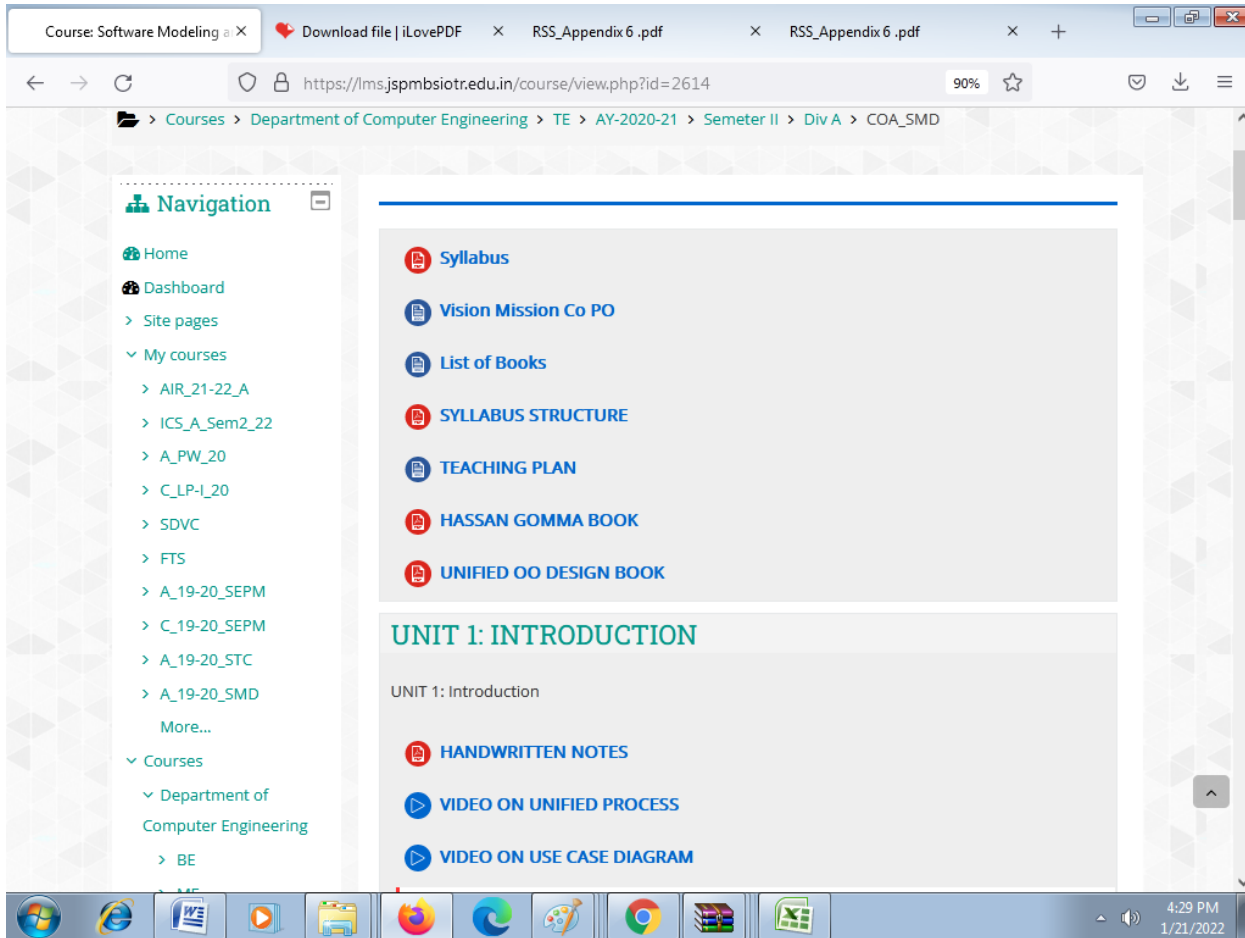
Course: Software Modeling a ×
Download file | iLovePDF ×
RSS_Appendix 6 .pdf ×
RSS_Appendix 6 .pdf ×
+

https://lms.jspmbsiotr.edu.in/course/view.php?id=2614
90%

> Courses > Department of Computer Engineering > TE > AY-2020-21 > Semeter II > Div A > COA_SMD

Navigation

Home
Dashboard
> Site pages
My courses
> AIR_21-22_A
> ICS_A_Sem2_22
> A_PW_20
> C_LP-I_20
> SDVC
> FTS
> A_19-20_SEPM
> C_19-20_SEPM
> A_19-20_STC
> A_19-20_SMD
More...
Courses
Department of Computer Engineering
> BE
> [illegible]

Syllabus

Vision Mission Co PO

List of Books

SYLLABUS STRUCTURE

TEACHING PLAN

HASSAN GOMMA BOOK

UNIFIED OO DESIGN BOOK

UNIT 1: INTRODUCTION

UNIT 1: Introduction

HANDWRITTEN NOTES

VIDEO ON UNIFIED PROCESS

VIDEO ON USE CASE DIAGRAM

4:29 PM
1/21/2022